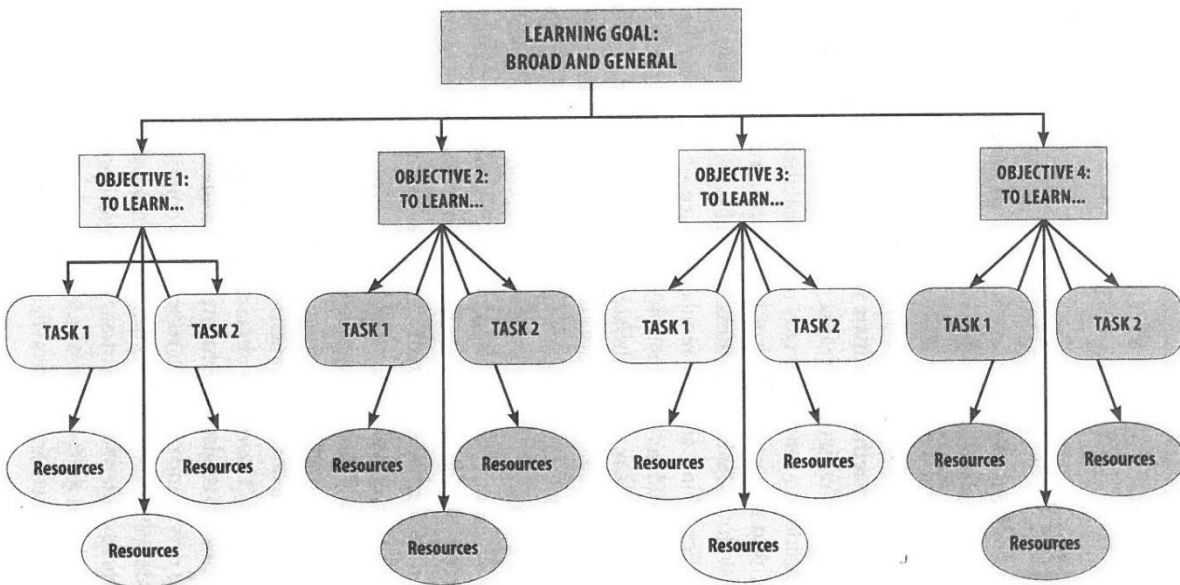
LEARNING GOAL:
BROAD AND GENERAL

OBJECTIVE 1:
TO LEARN...

TASK 1

TASK 2

Resources

Resources

Resources

OBJECTIVE 2:
TO LEARN...

TASK 1

TASK 2

Resources

Resources

Resources

OBJECTIVE 3:
TO LEARN...

TASK 1

TASK 2

Resources

Resources

Resources

OBJECTIVE 4:
TO LEARN...

TASK 1

TASK 2

Resources

Resources

Resources